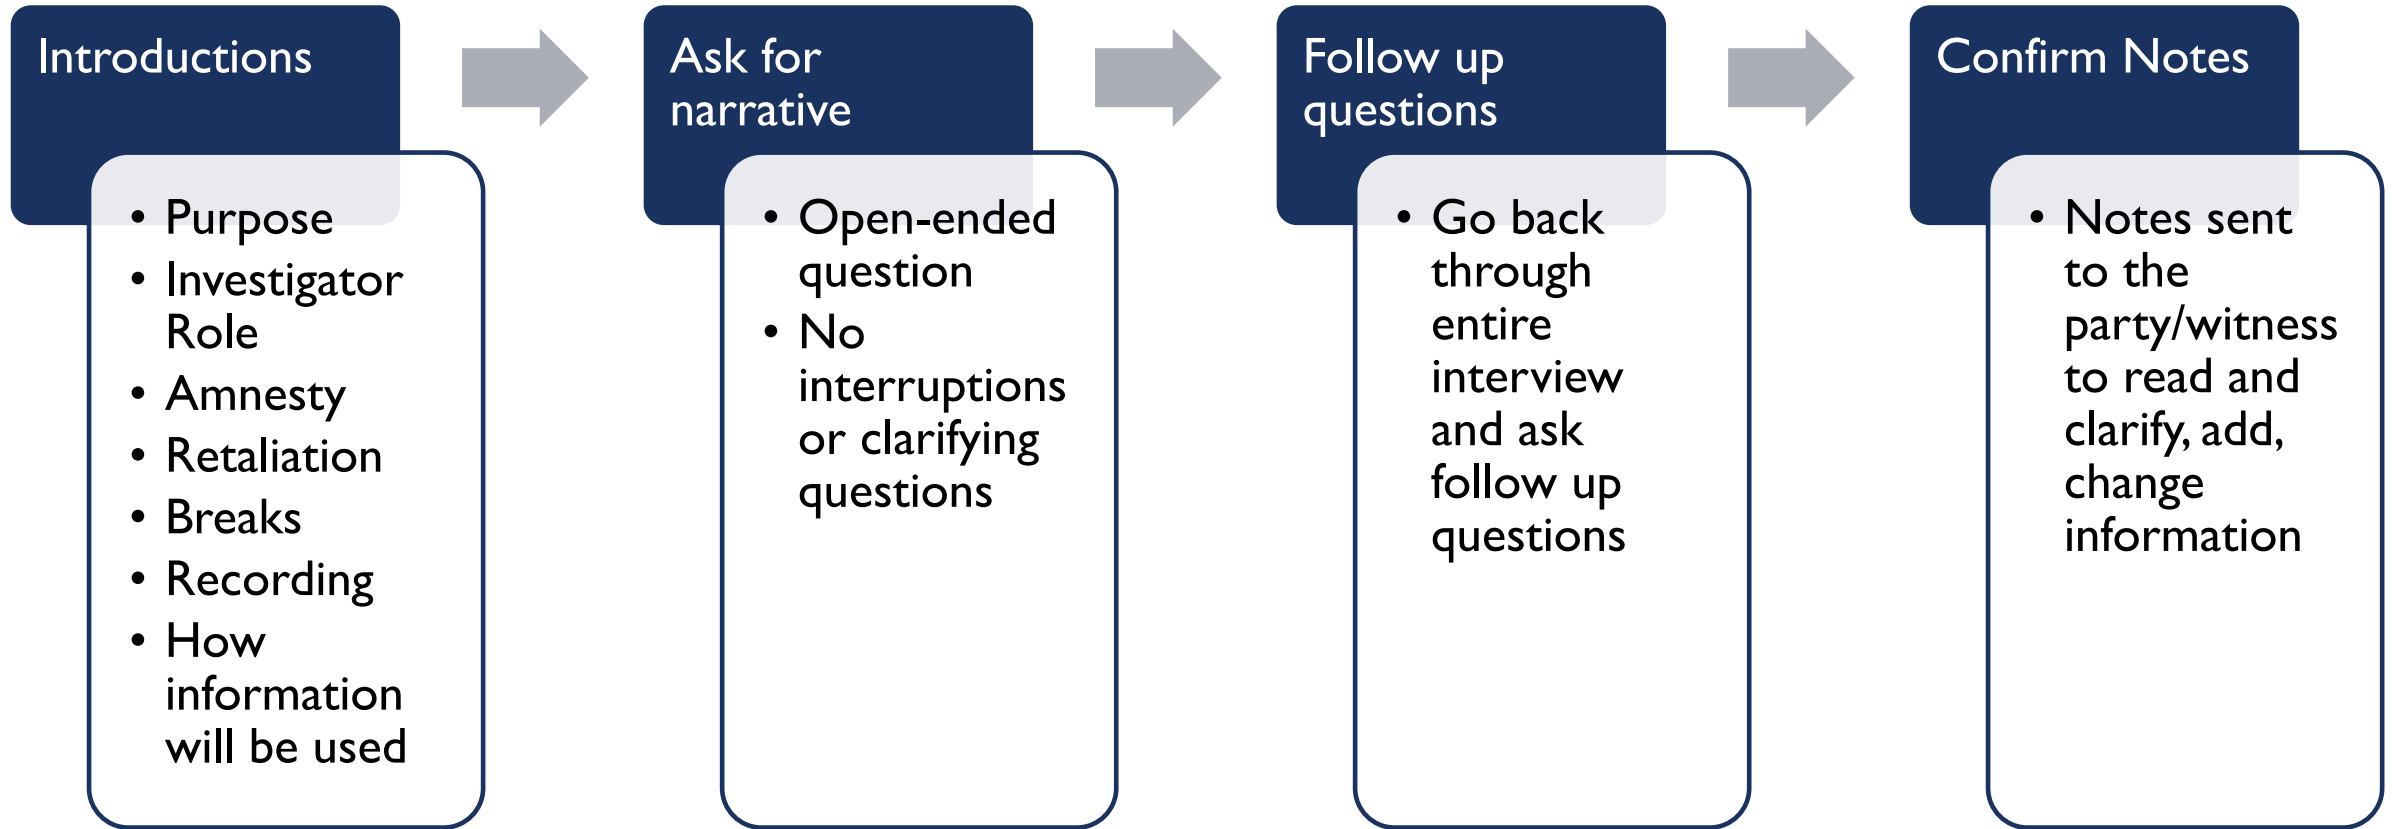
Introductions

- Purpose
- Investigator Role
- Amnesty
- Retaliation
- Breaks
- Recording
- How information will be used

Ask for narrative

- Open-ended question
- No interruptions or clarifying questions

Follow up questions

- Go back through entire interview and ask follow up questions

Confirm Notes

- Notes sent to the party/witness to read and clarify, add, change information